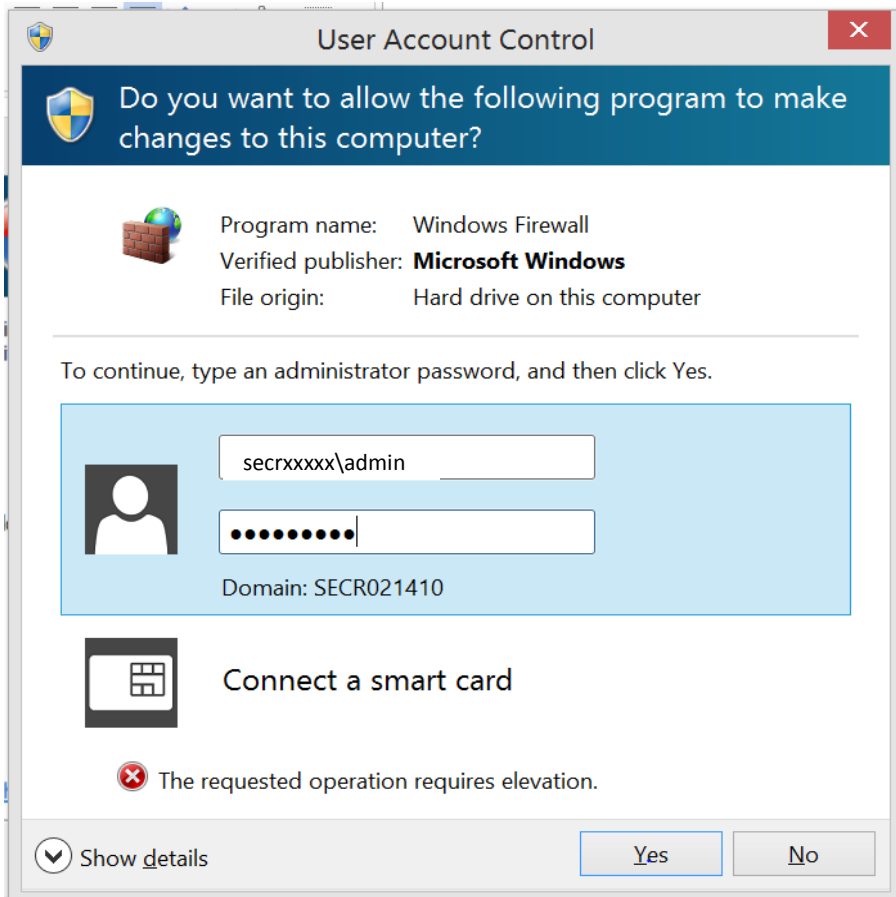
User Account Control

Do you want to allow the following program to make changes to this computer?

| | |
|---|---|
| Program name: | Windows Firewall |
| Verified publisher: | **Microsoft Windows** |
| File origin: | Hard drive on this computer |

To continue, type an administrator password, and then click Yes.

secrxxxxx\admin

●●●●●●●●●

Domain: SECR021410

Connect a smart card

The requested operation requires elevation.

Show details

Yes

No